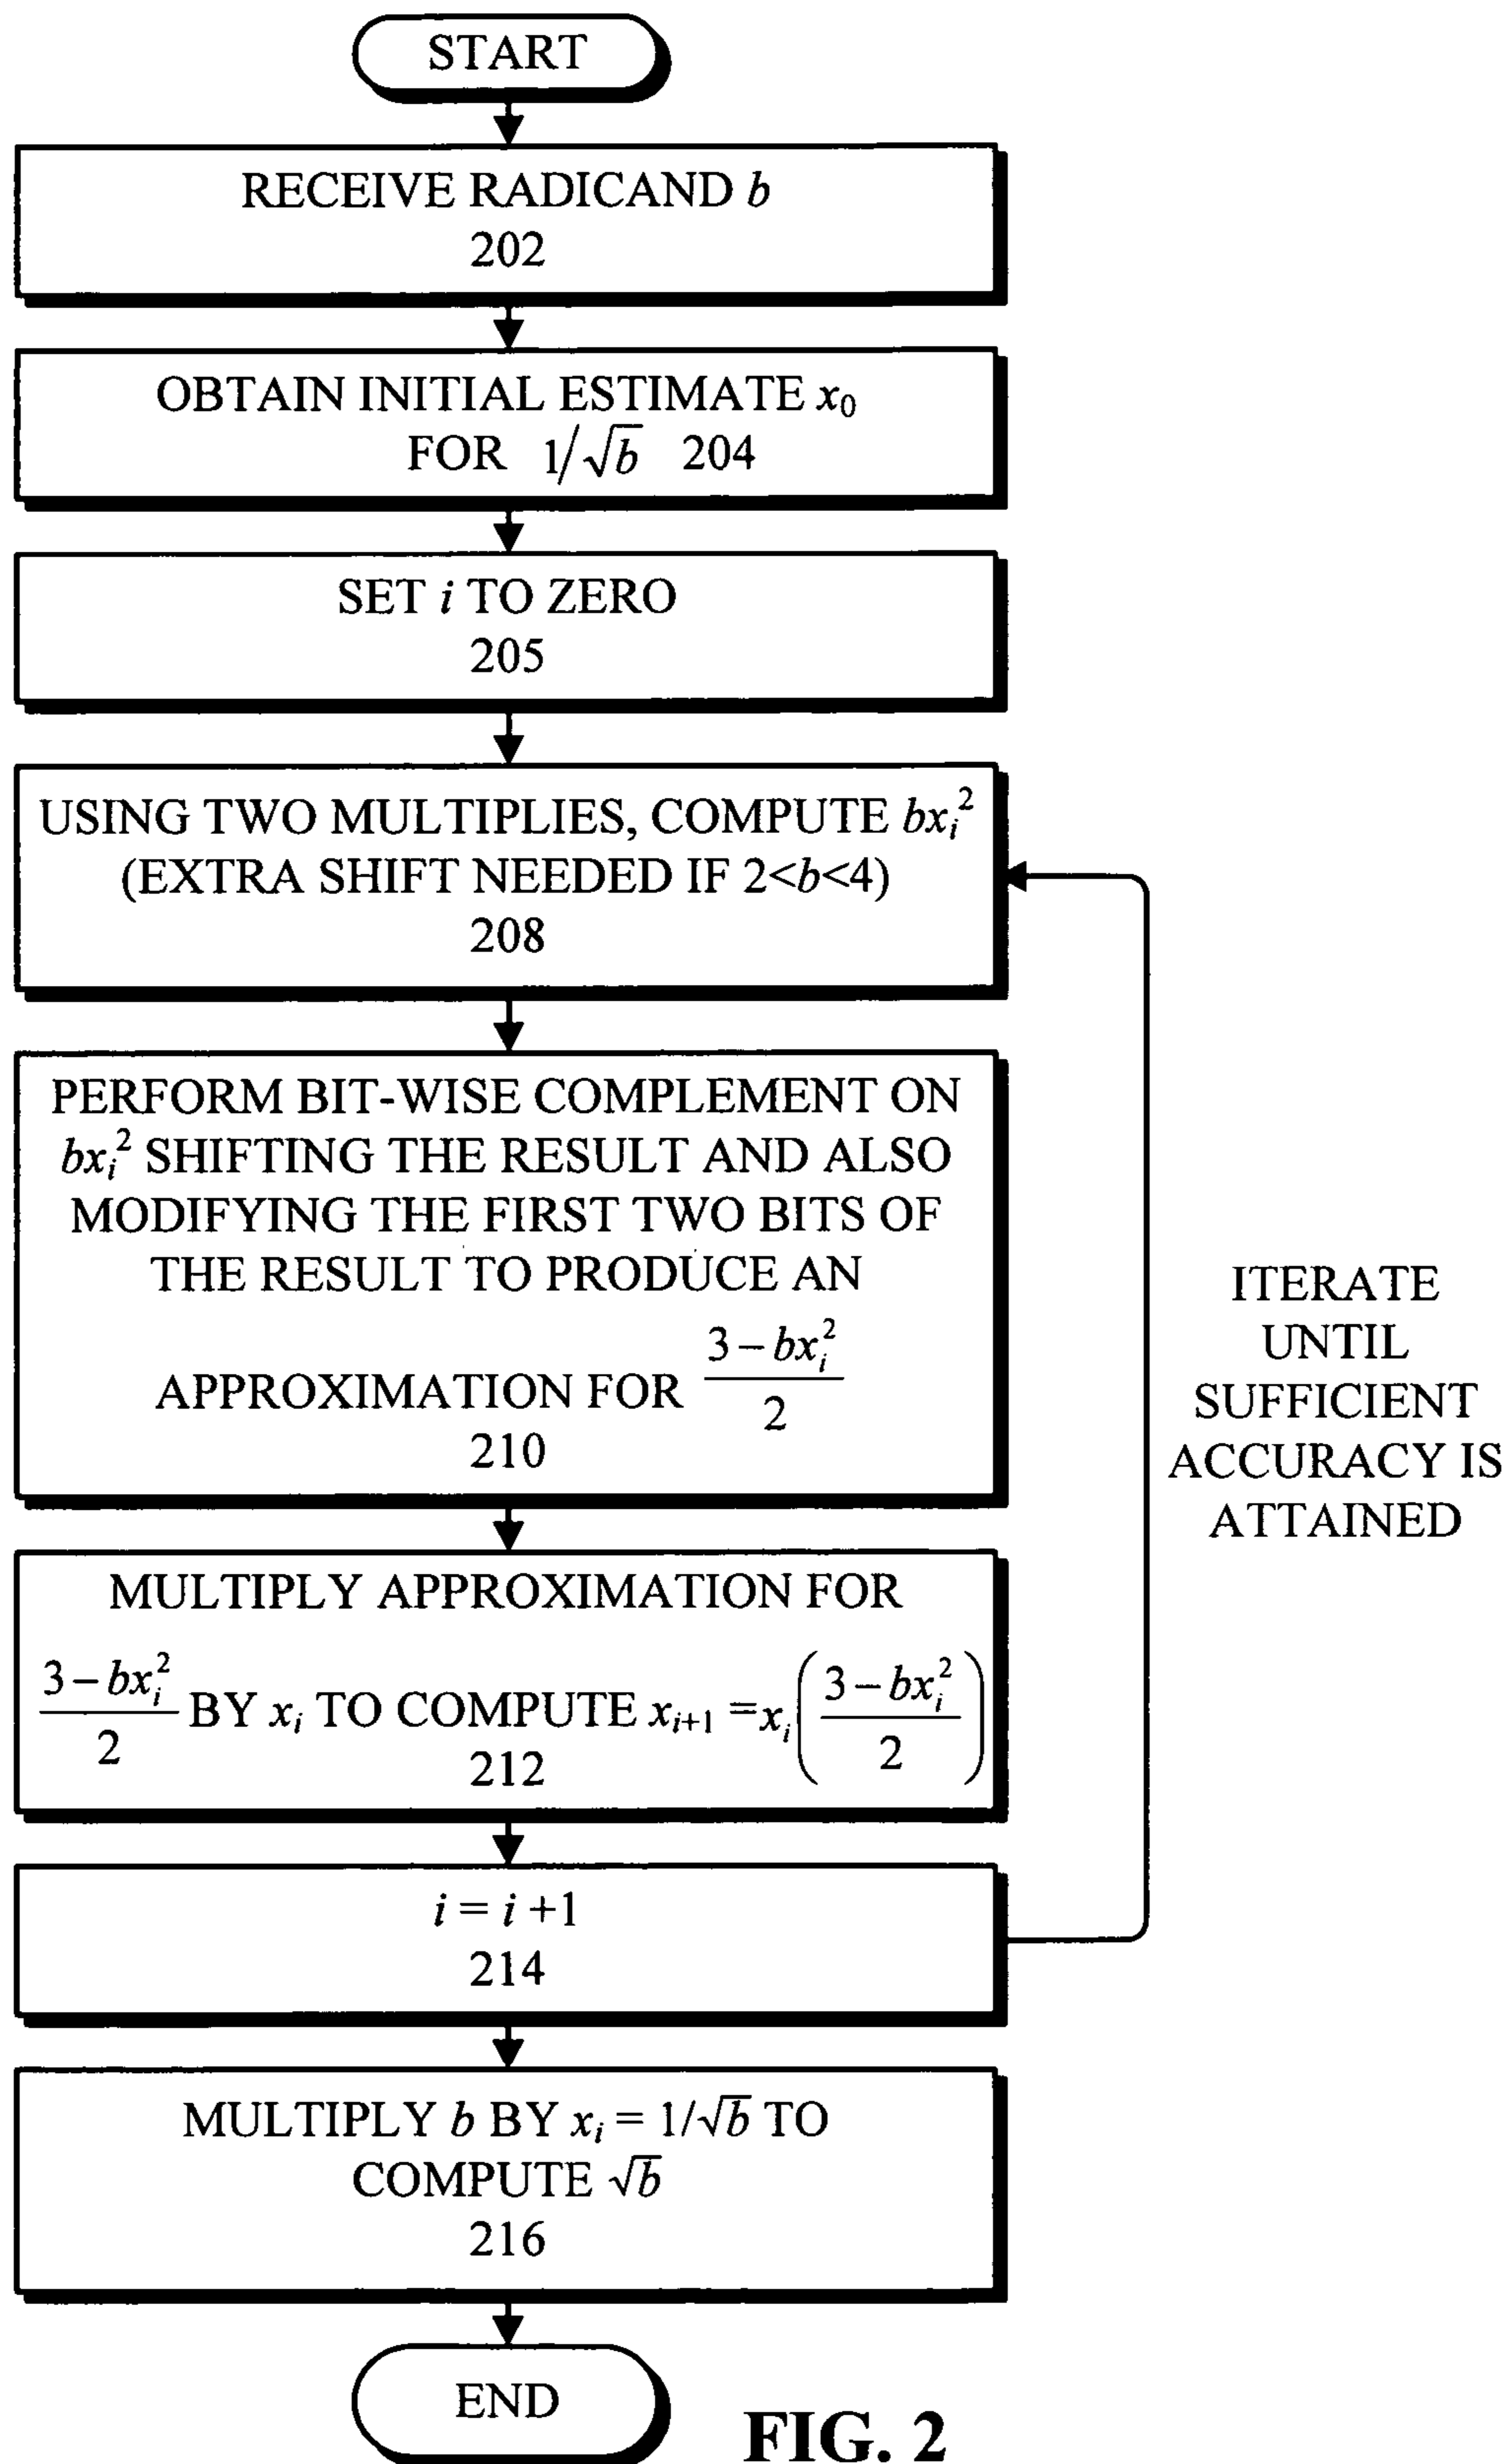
START

RECEIVE RADICAND $b$
202

OBTAIN INITIAL ESTIMATE $x_0$
FOR $1/\sqrt{b}$ 204

SET $i$ TO ZERO
205

USING TWO MULTIPLIES, COMPUTE $bx_i^2$
(EXTRA SHIFT NEEDED IF $2<b<4$)
208

PERFORM BIT-WISE COMPLEMENT ON $bx_i^2$ SHIFTING THE RESULT AND ALSO MODIFYING THE FIRST TWO BITS OF THE RESULT TO PRODUCE AN APPROXIMATION FOR $\frac{3-bx_i^2}{2}$
210

MULTIPLY APPROXIMATION FOR $\frac{3-bx_i^2}{2}$ BY $x_i$ TO COMPUTE $x_{i+1} = x_i\left(\frac{3-bx_i^2}{2}\right)$
212

$i = i + 1$
214

MULTIPLY $b$ BY $x_i = 1/\sqrt{b}$ TO COMPUTE $\sqrt{b}$
216

END

ITERATE UNTIL SUFFICIENT ACCURACY IS ATTAINED

FIG. 2